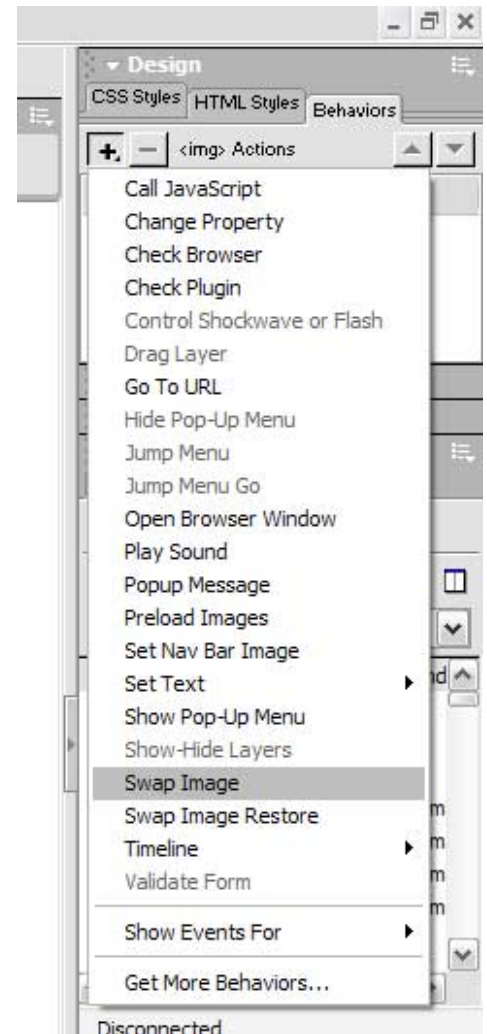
▾ Design

CSS Styles | HTML Styles | Behaviors

+, — <img> Actions

Call JavaScript
Change Property
Check Browser
Check Plugin
Control Shockwave or Flash
Drag Layer
Go To URL
Hide Pop-Up Menu
Jump Menu
Jump Menu Go
Open Browser Window
Play Sound
Popup Message
Preload Images
Set Nav Bar Image
Set Text
Show Pop-Up Menu
Show-Hide Layers
Swap Image
Swap Image Restore
Timeline
Validate Form

Show Events For

Get More Behaviors...

nd
m
m
m
m

Disconnected